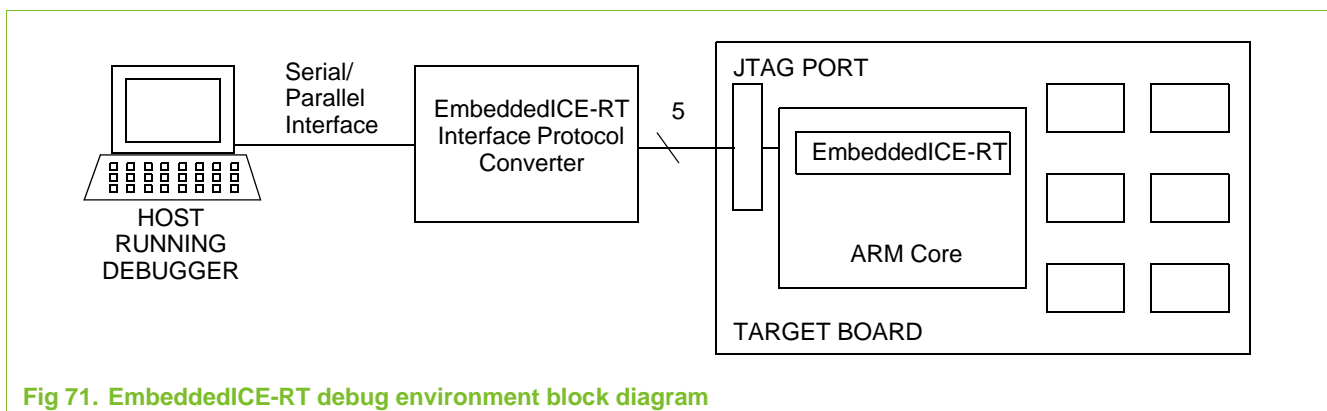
Serial/ Parallel Interface

EmbeddedICE-RT Interface Protocol Converter

5

JTAG PORT

EmbeddedICE-RT

ARM Core

TARGET BOARD

HOST RUNNING DEBUGGER

Fig 71. EmbeddedICE-RT debug environment block diagram